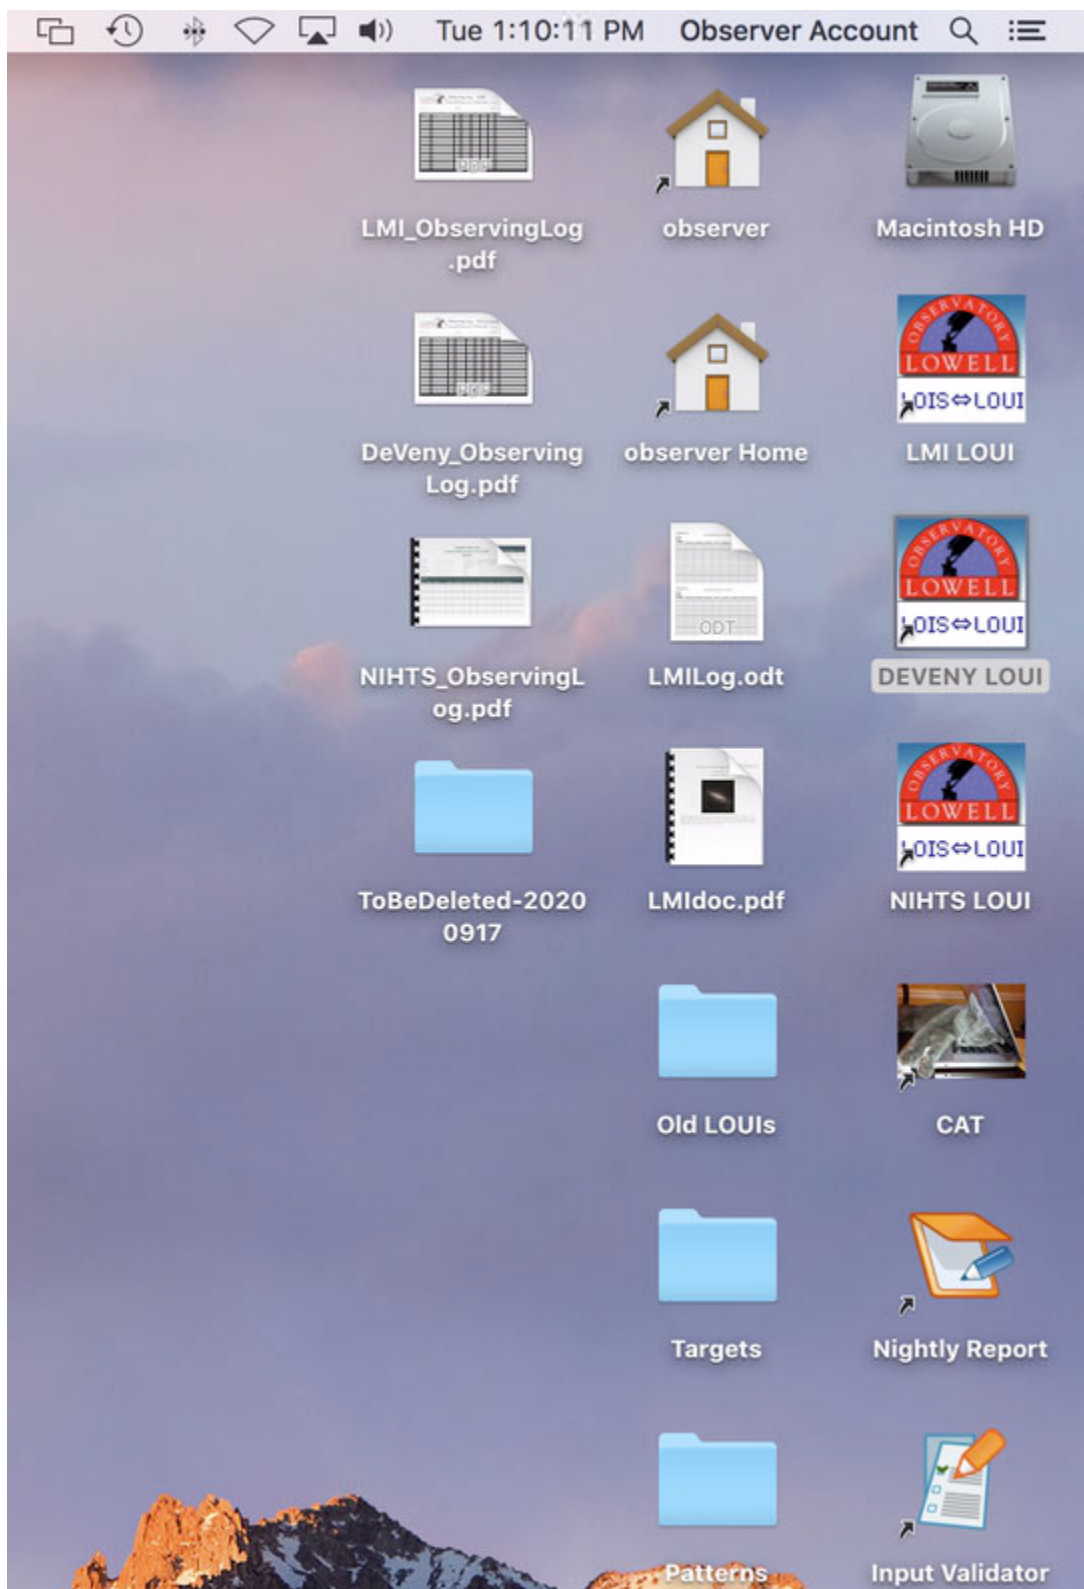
Tue 1:10:11 PM Observer Account

LMI_ObservingLog.pdf

observer

Macintosh HD

DeVeny_Observing Log.pdf

observer Home

OBSERVATORY LOWELL LOIS⇔LOUI

LMI LOUI

NIHTS_ObservingLog.pdf

ODT

LMILog.odt

OBSERVATORY LOWELL LOIS⇔LOUI

DEVENY LOUI

ToBeDeleted-20200917

LMIdoc.pdf

OBSERVATORY LOWELL LOIS⇔LOUI

NIHTS LOUI

Old LOUIs

CAT

Targets

Nightly Report

Patterns

Input Validator